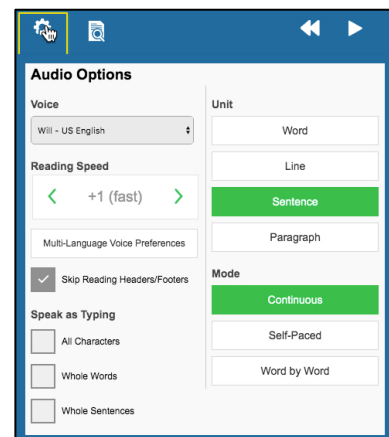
Audio Options

Voice

Will - US English

Reading Speed

+1 (fast)

Multi-Language Voice Preferences

Skip Reading Headers/Footers

Speak as Typing

All Characters

Whole Words

Whole Sentences

Unit

Word

Line

Sentence

Paragraph

Mode

Continuous

Self-Paced

Word by Word